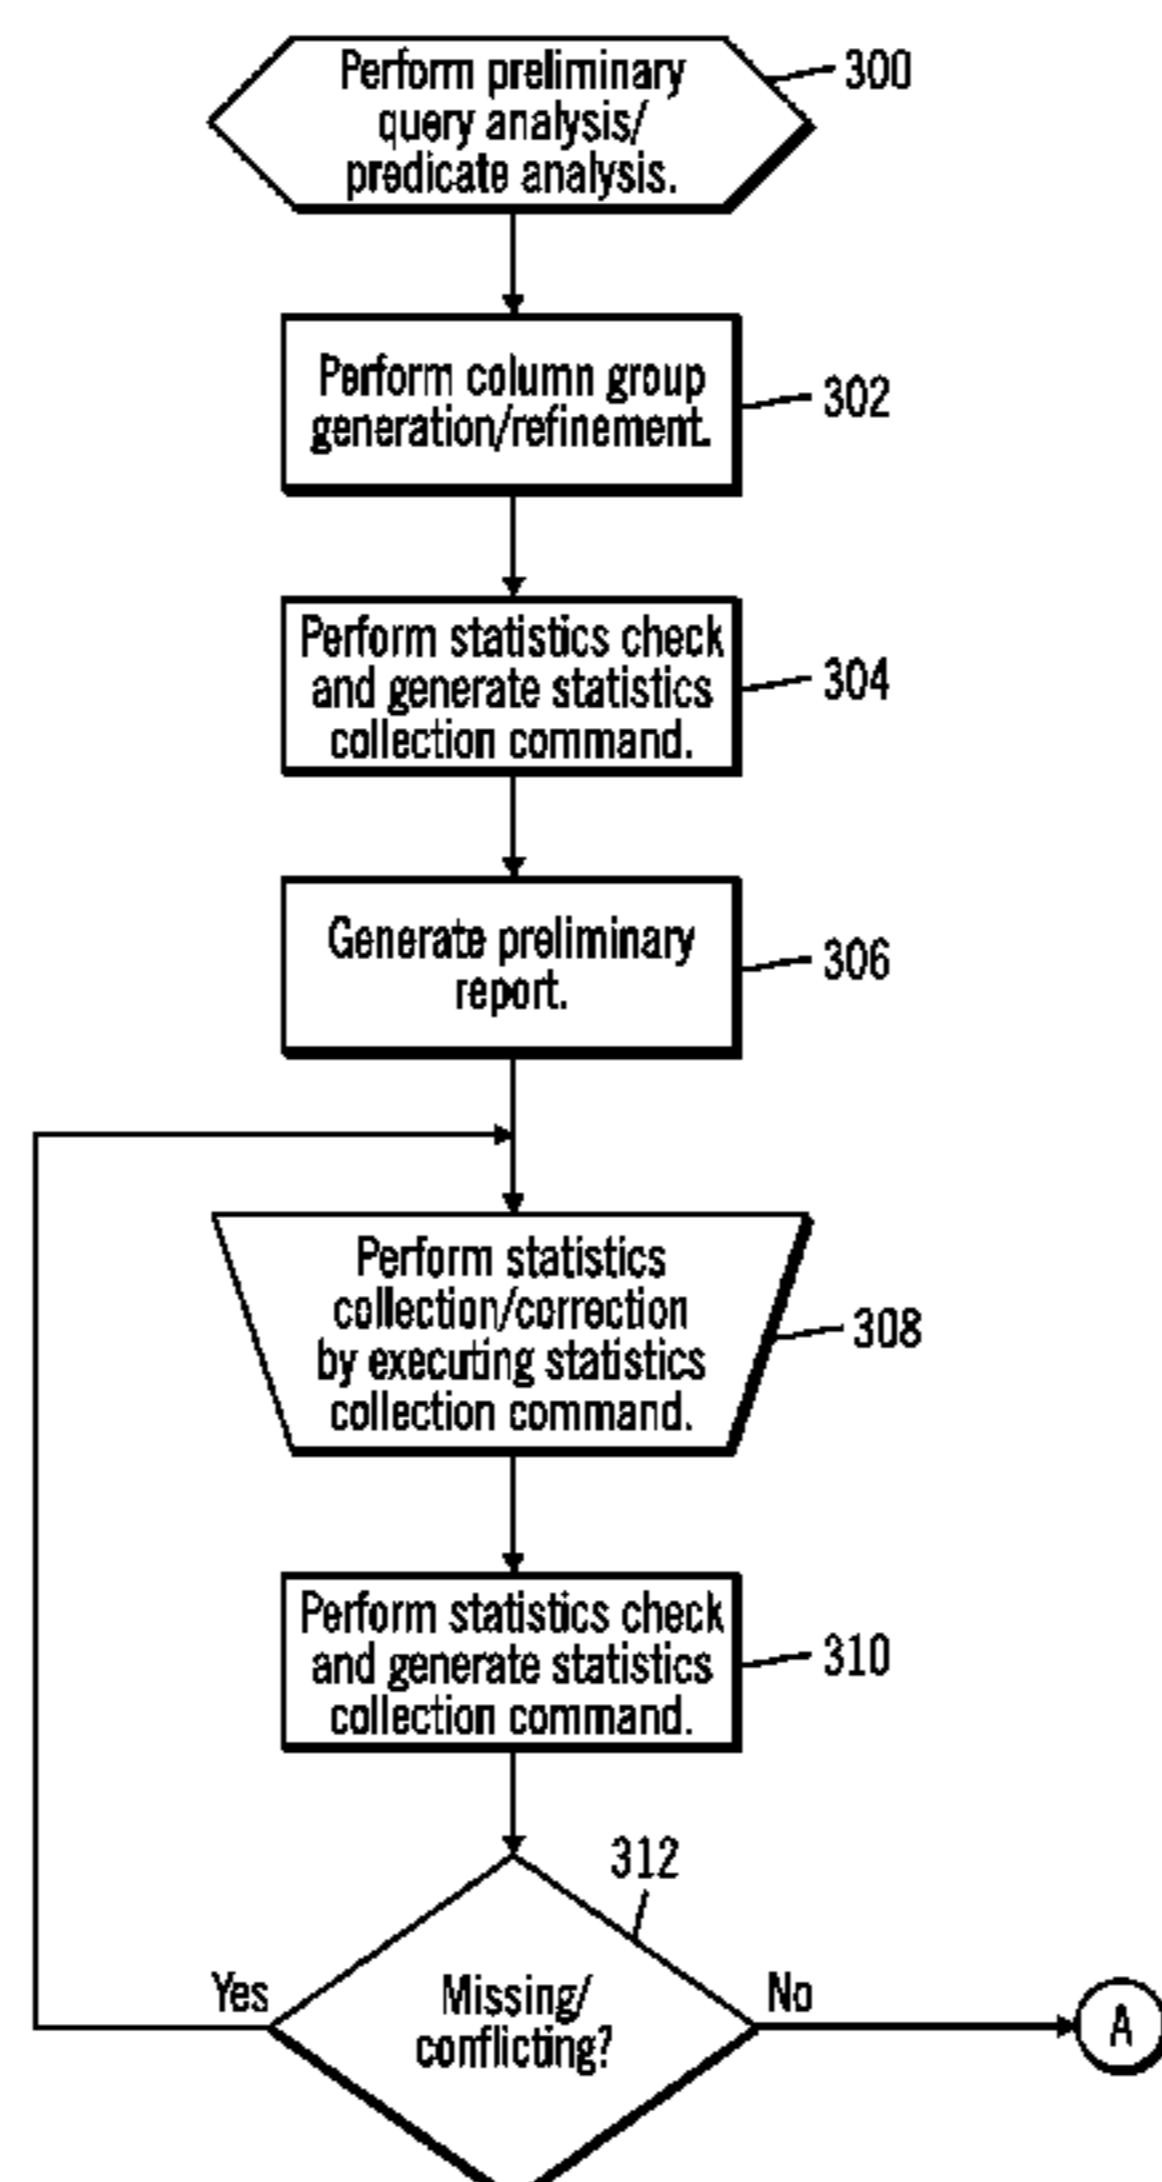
Perform preliminary query analysis/ predicate analysis.

300

Perform column group generation/refinement.

302

Perform statistics check and generate statistics collection command.

304

Generate preliminary report.

306

Perform statistics collection/correction by executing statistics collection command.

308

Perform statistics check and generate statistics collection command.

310

312

Yes

Missing/ conflicting?

No

A